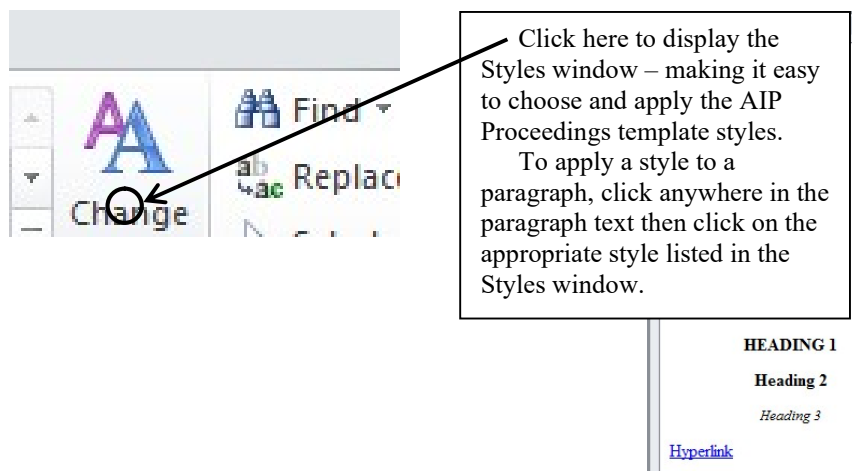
Find

ab
ac Replac

Change

Click here to display the Styles window – making it easy to choose and apply the AIP Proceedings template styles.

To apply a style to a paragraph, click anywhere in the paragraph text then click on the appropriate style listed in the Styles window.

HEADING 1

Heading 2

Heading 3

Hyperlink